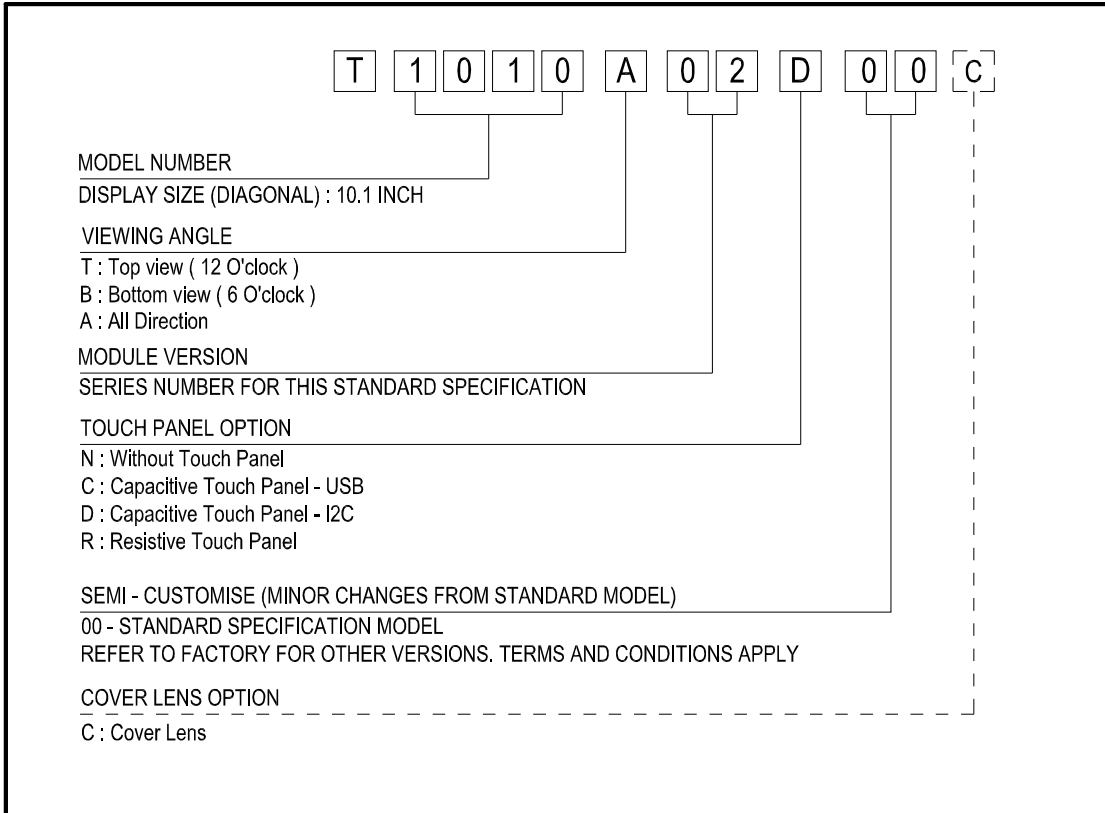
T 1 0 1 0 A 0 2 D 0 0 C

MODEL NUMBER
DISPLAY SIZE (DIAGONAL) : 10.1 INCH

VIEWING ANGLE
T : Top view ( 12 O'clock )
B : Bottom view ( 6 O'clock )
A : All Direction

MODULE VERSION
SERIES NUMBER FOR THIS STANDARD SPECIFICATION

TOUCH PANEL OPTION
N : Without Touch Panel
C : Capacitive Touch Panel - USB
D : Capacitive Touch Panel - I2C
R : Resistive Touch Panel

SEMI - CUSTOMISE (MINOR CHANGES FROM STANDARD MODEL)
00 - STANDARD SPECIFICATION MODEL
REFER TO FACTORY FOR OTHER VERSIONS. TERMS AND CONDITIONS APPLY

COVER LENS OPTION
C : Cover Lens